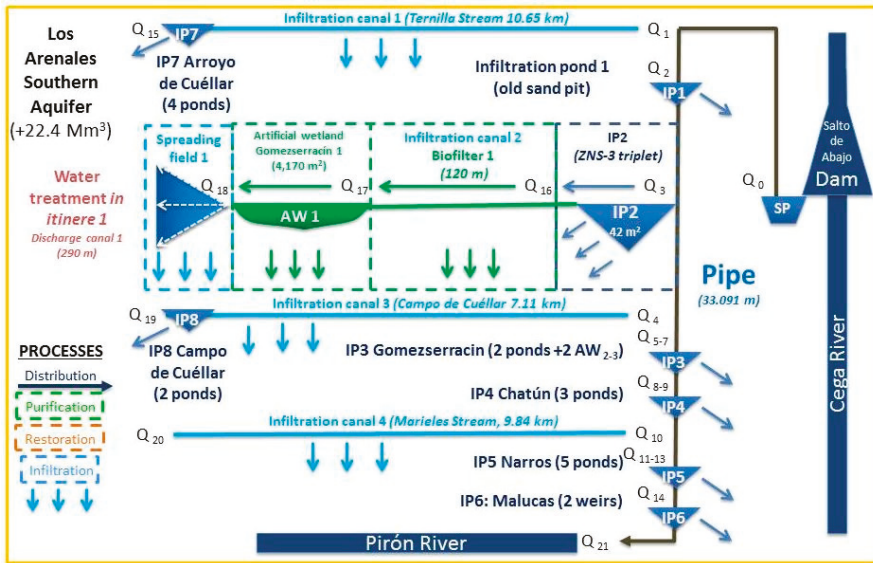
Los Arenales Southern Aquifer (+22.4 Mm$^3$)

$Q_{15}$ IP7 Infiltration canal 1 (Ternilla Stream 10.65 km) $Q_1$

IP7 Arroyo de Cuéllar (4 ponds)

Infiltration pond 1 (old sand pit)

$Q_2$ IP1

Salto de Abajo Dam

$Q_0$ SP

Water treatment in itinere 1
Discharge canal 1 (290 m)

Spreading field 1

Artificial wetland Gomezserracín 1 (4,170 m$^2$)

Infiltration canal 2 Biofilter 1 (120 m)

IP2 (ZNS-3 triplet)

$Q_{18}$ $Q_{17}$ $Q_{16}$ $Q_3$

AW 1

IP2 42 m$^2$

Pipe (33.091 m)

$Q_{19}$ IP8 Infiltration canal 3 (Campo de Cuéllar 7.11 km) $Q_4$

IP8 Campo de Cuéllar (2 ponds)

IP3 Gomezserracín (2 ponds +2 AW$_{2-3}$) $Q_{5-7}$ IP3

IP4 Chatún (3 ponds) $Q_{8-9}$ IP4

PROCESSES
Distribution
Purification
Restoration
Infiltration

$Q_{20}$ Infiltration canal 4 (Marieles Stream, 9.84 km) $Q_{10}$

IP5 Narros (5 ponds) $Q_{11-13}$ IP5

IP6: Malucas (2 weirs) $Q_{14}$ IP6

Pirón River $Q_{21}$

Cega River